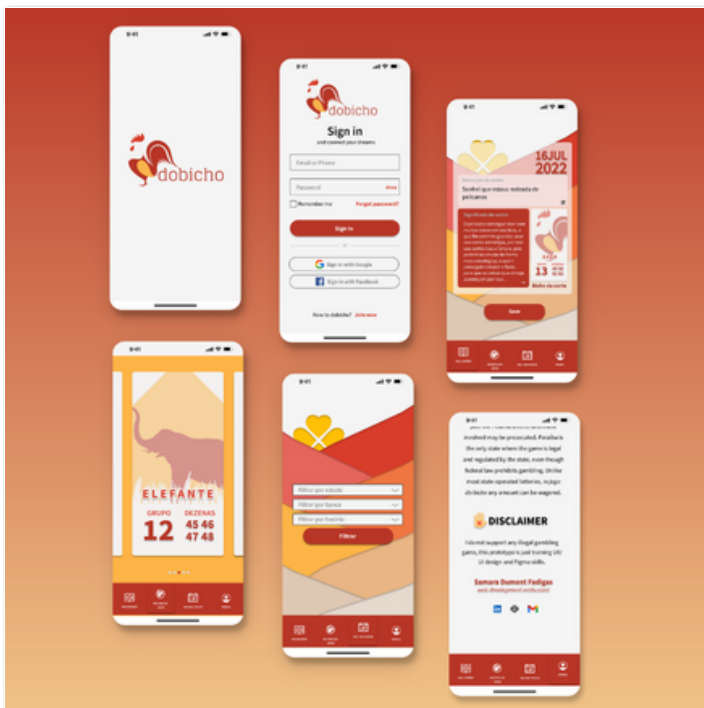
9:41

dobicho

9:41

dobicho

Sign in

and connect your dreams

Email or Phone

Password

show

Remember me

Forget password?

Sign in

or

Sign in with Google

Sign in with Facebook

New to Dobicho? Join now

9:41

16JUL 2022

Sonhei que estava rodeada de pelicanos

Significado do sonho

Save

9:41

ELEFANTE

GRUPO

12

DEZENAS

45 46 47 48

9:41

Filtrar por estado

Filtrar por banca

Filtrar por horário

Filtrar

9:41

involved may be prosecuted. Paraíba is the only state where the game is legal and regulated by the state, even though federal law prohibits gambling. Unlike most state-operated lotteries, in jogo do bicho any amount can be wagered.

DISCLAIMER

I do not support any illegal gambling game, this prototype is just training UX/UI design and Figma skills.

Samara Dumont Fadigas

web development enthusiast